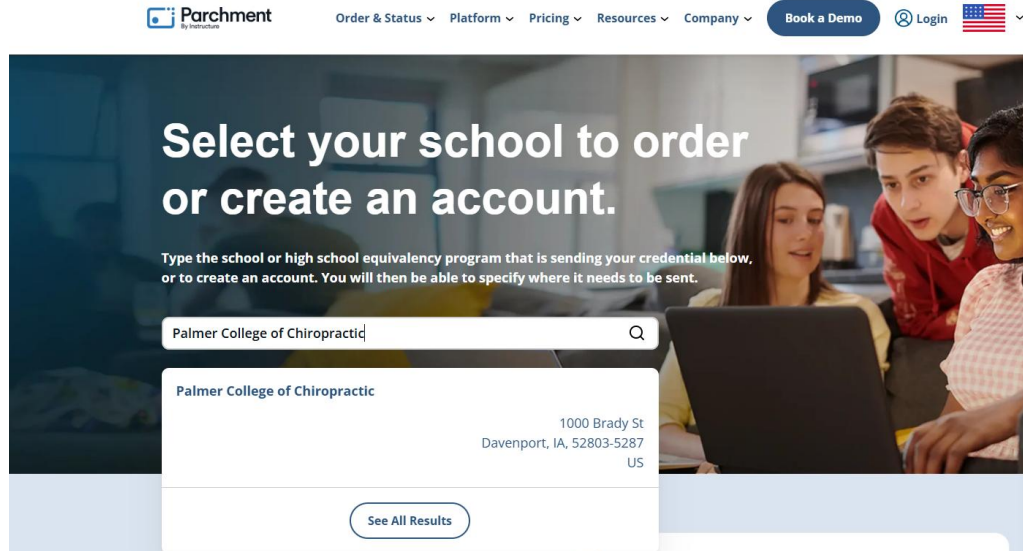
Parchment
By Instructure

Order & Status ⌄ Platform ⌄ Pricing ⌄ Resources ⌄ Company ⌄ Book a Demo Login

Select your school to order or create an account.

Type the school or high school equivalency program that is sending your credential below, or to create an account. You will then be able to specify where it needs to be sent.

Palmer College of Chiropractic

Palmer College of Chiropractic

1000 Brady St
Davenport, IA, 52803-5287
US

See All Results